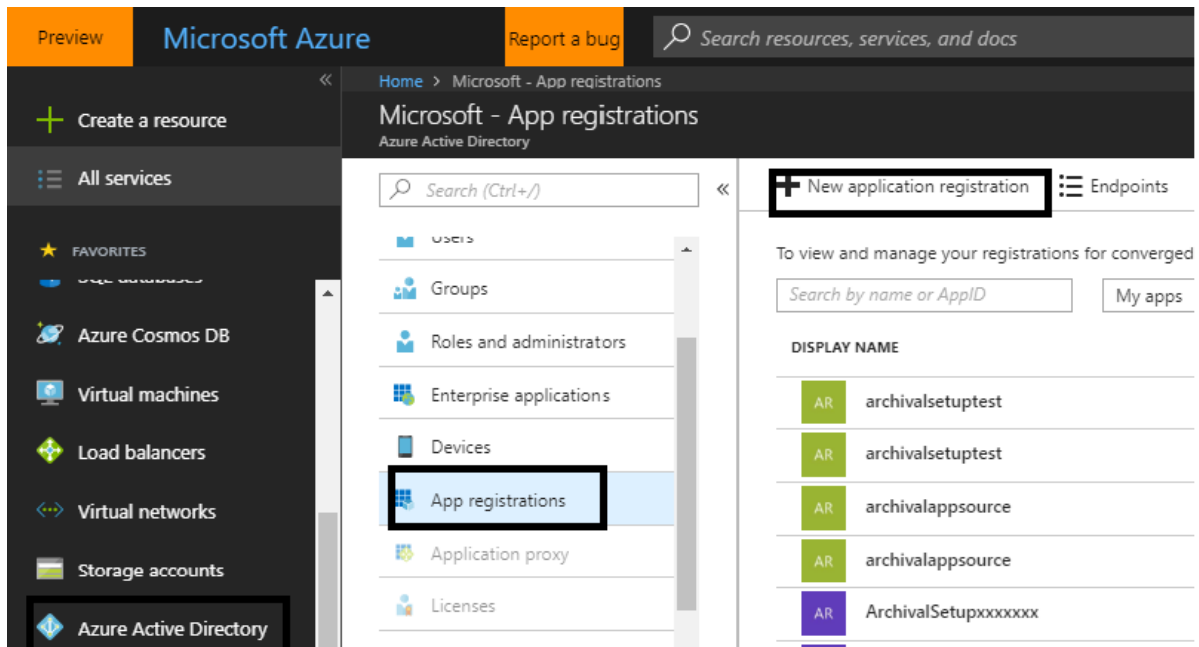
Preview Microsoft Azure Report a bug Search resources, services, and docs

Create a resource
All services
FAVORITES
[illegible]
Azure Cosmos DB
Virtual machines
Load balancers
Virtual networks
Storage accounts
Azure Active Directory

Home > Microsoft - App registrations
Microsoft - App registrations
Azure Active Directory

Search (Ctrl+/)
Users
Groups
Roles and administrators
Enterprise applications
Devices
App registrations
Application proxy
Licenses

New application registration
Endpoints

To view and manage your registrations for converged

Search by name or AppID
My apps

DISPLAY NAME

AR archivalsetuptest
AR archivalsetuptest
AR archivalappsource
AR archivalappsource
AR ArchivalSetupxxxxxxx